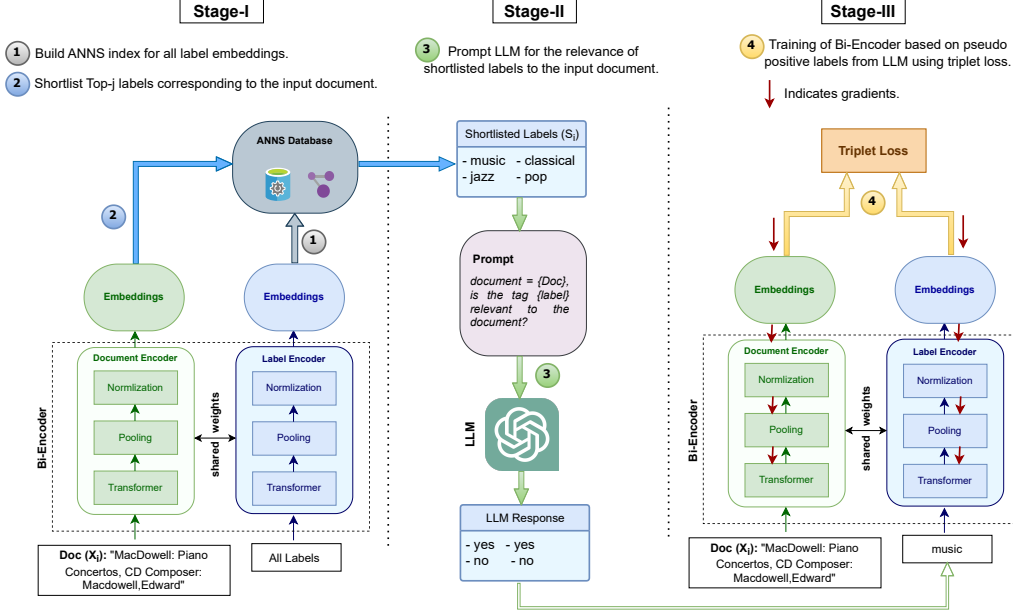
Stage-I

1 Build ANNS index for all label embeddings.

2 Shortlist Top-j labels corresponding to the input document.

Stage-II

3 Prompt LLM for the relevance of shortlisted labels to the input document.

Stage-III

4 Training of Bi-Encoder based on pseudo positive labels from LLM using triplet loss.

Indicates gradients.

ANNS Database

2

1

Embeddings

Embeddings

Bi-Encoder

Document Encoder

Normlization

Pooling

Transformer

shared weights

Label Encoder

Normlization

Pooling

Transformer

Doc ($X_i$): "MacDowell: Piano Concertos, CD Composer: Macdowell,Edward"

All Labels

Shortlisted Labels ($S_i$)

- music - classical
- jazz - pop

Prompt

document = {Doc}, is the tag {label} relevant to the document?

3

LLM

LLM Response

- yes - yes
- no - no

Triplet Loss

4

Embeddings

Embeddings

Bi-Encoder

Document Encoder

Normlization

Pooling

Transformer

shared weights

Label Encoder

Normlization

Pooling

Transformer

Doc ($X_i$): "MacDowell: Piano Concertos, CD Composer: Macdowell,Edward"

music